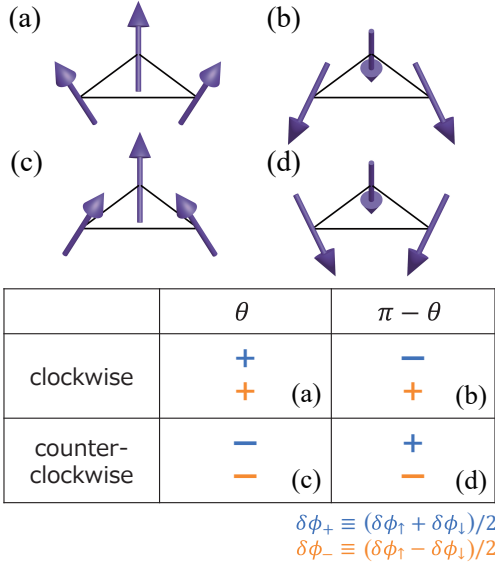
(a)

(b)

(c)

(d)

| | $\theta$ | $\pi - \theta$ |
|---|---|---|
| clockwise | + + (a) | − + (b) |
| counter-clockwise | − − (c) | + − (d) |

$\delta\phi_+ \equiv (\delta\phi_\uparrow + \delta\phi_\downarrow)/2$
$\delta\phi_- \equiv (\delta\phi_\uparrow - \delta\phi_\downarrow)/2$